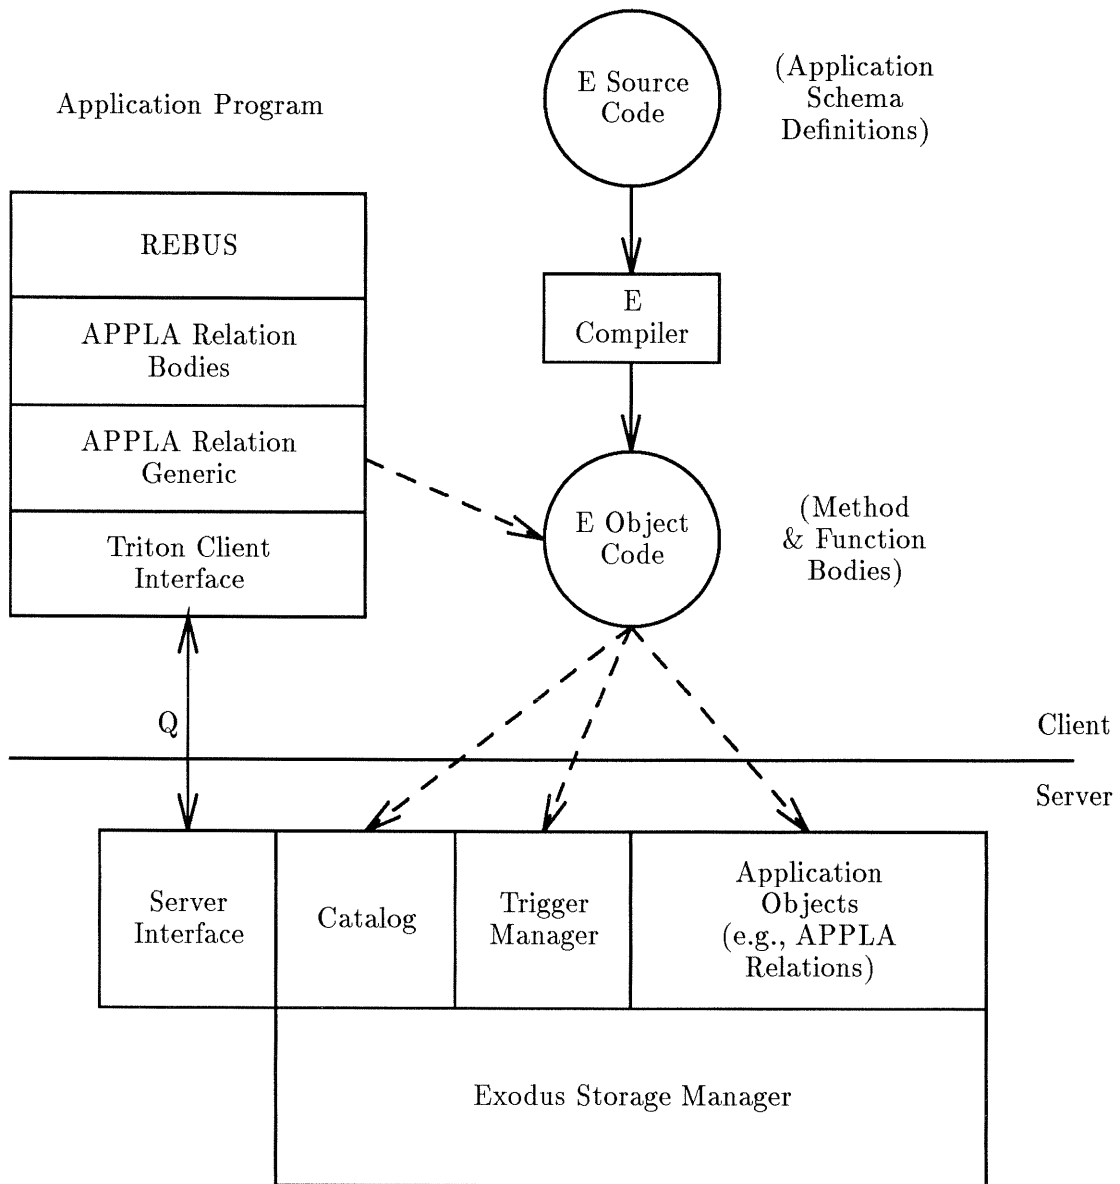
Application Program

E Source Code

(Application Schema Definitions)

REBUS

APPLA Relation Bodies

APPLA Relation Generic

Triton Client Interface

E Compiler

E Object Code

(Method & Function Bodies)

Q

Client

Server

Server Interface

Catalog

Trigger Manager

Application Objects (e.g., APPLA Relations)

Exodus Storage Manager